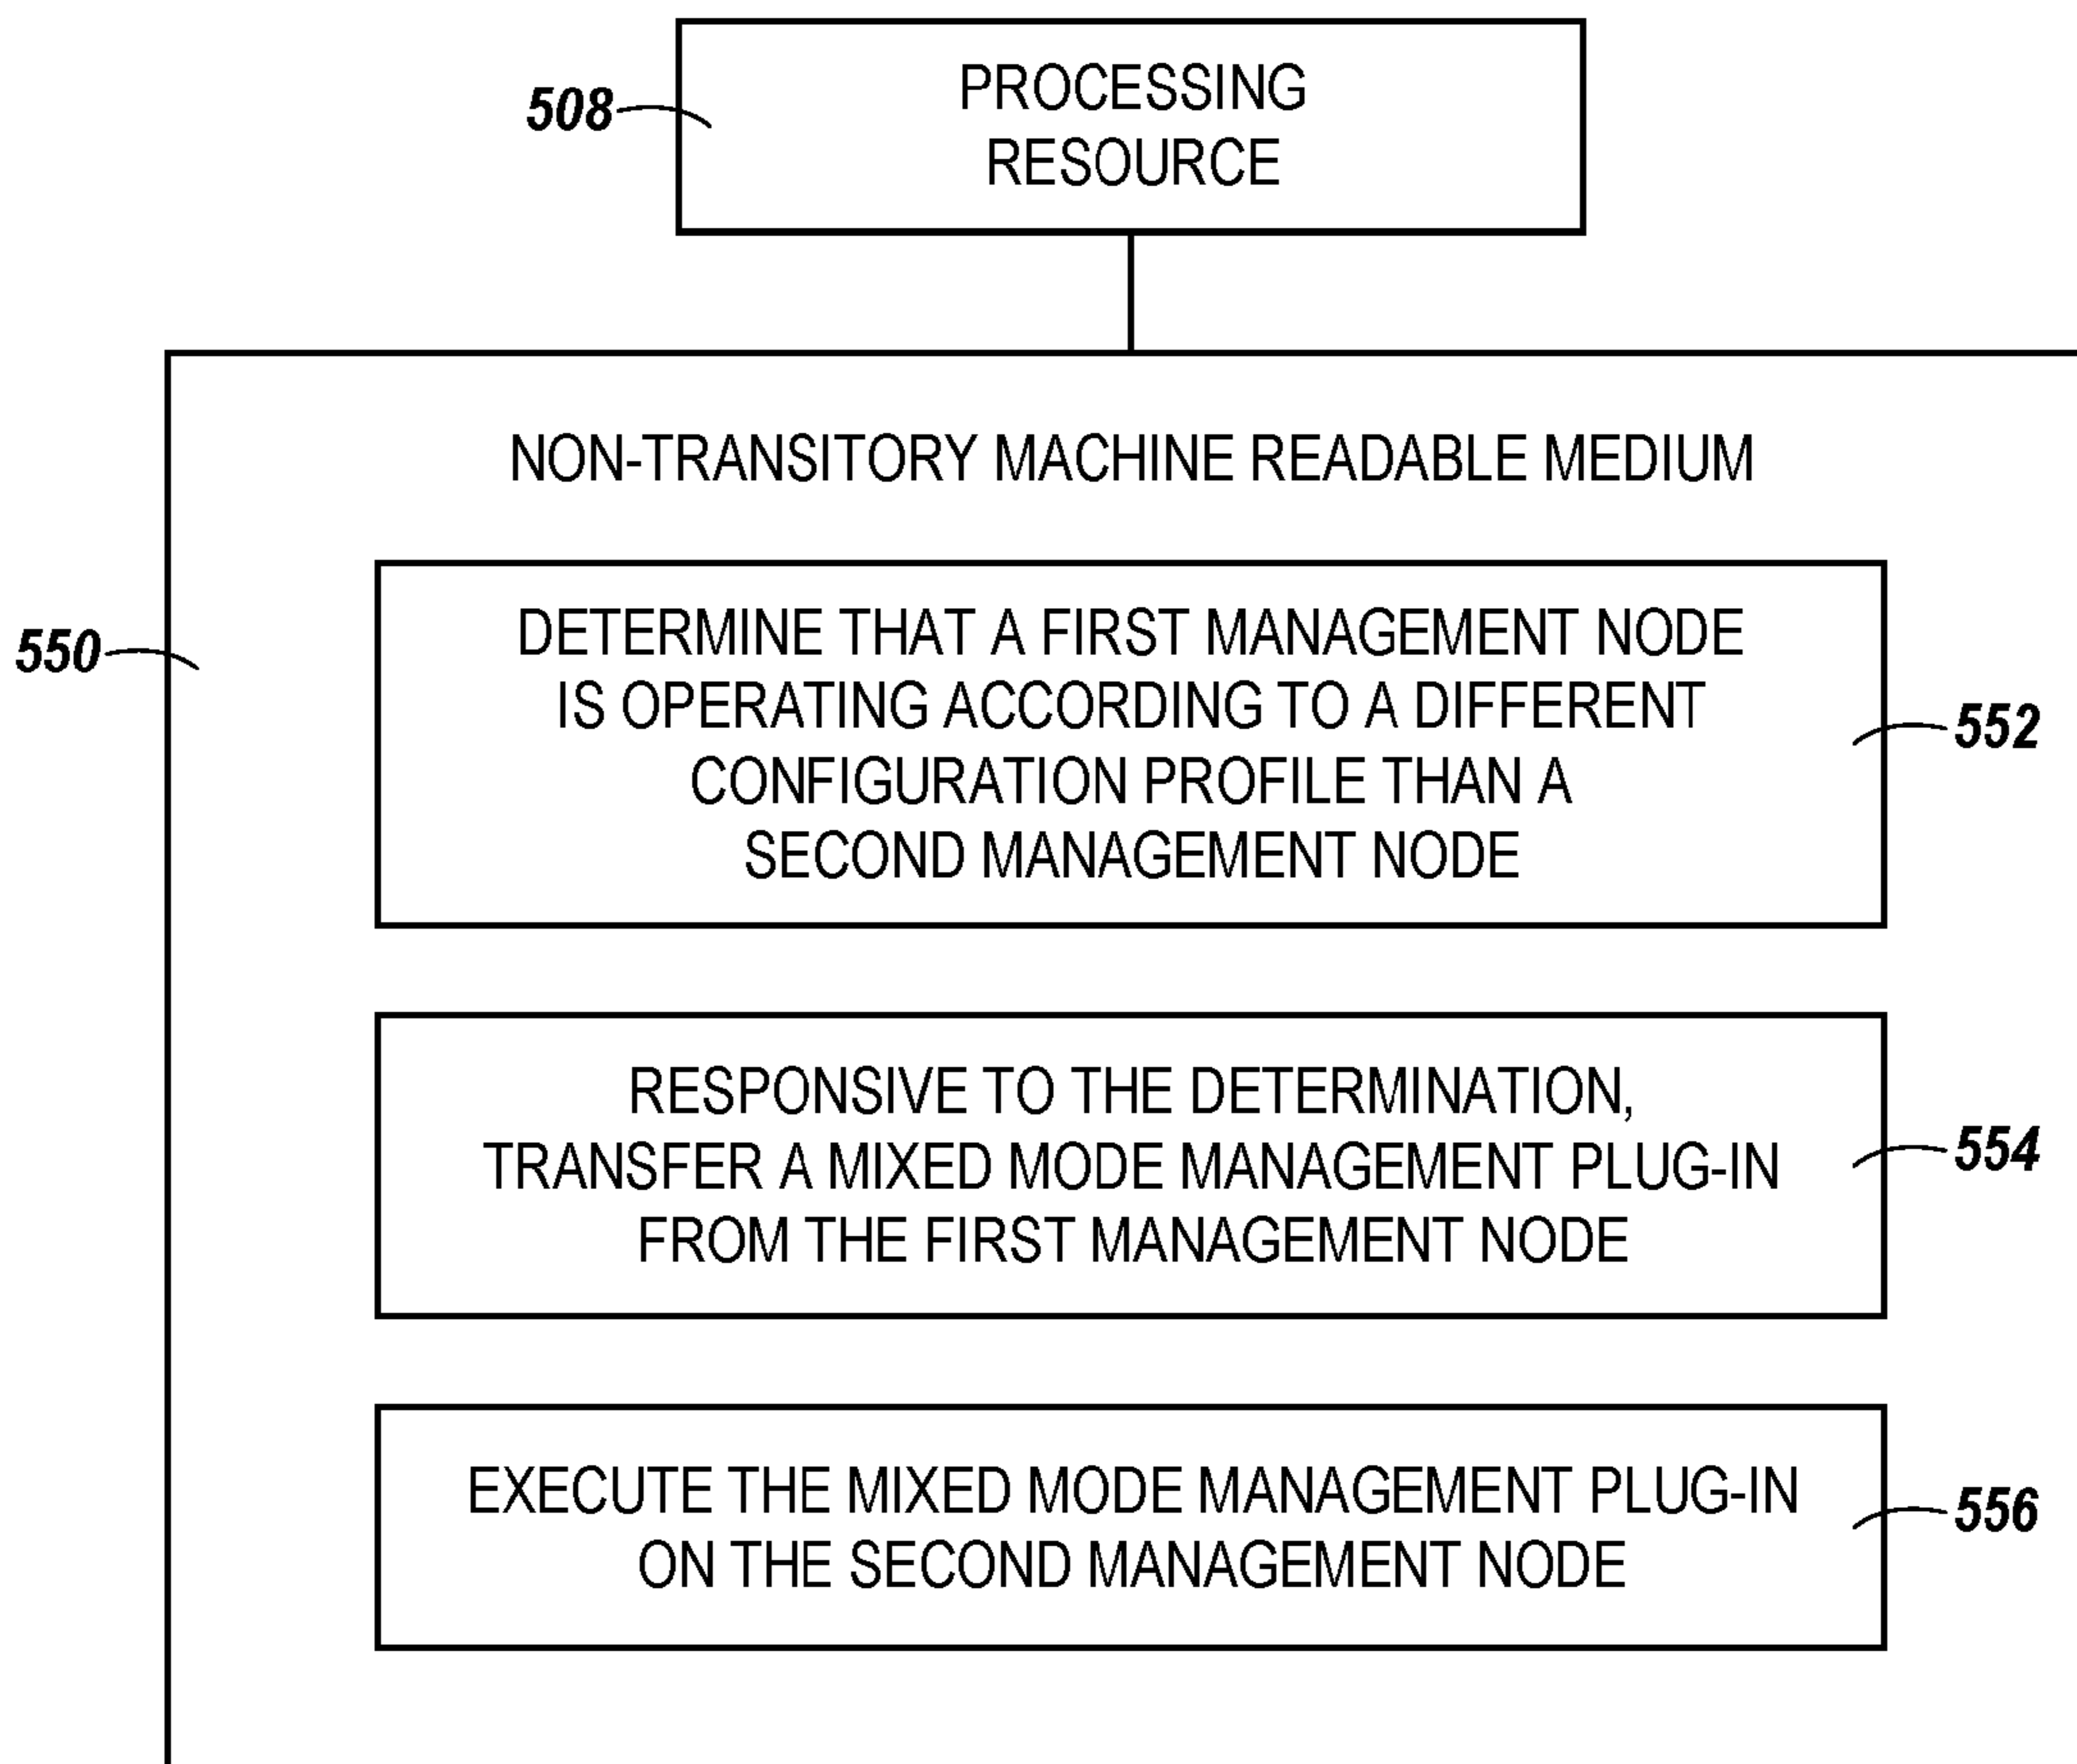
508

PROCESSING RESOURCE

550

NON-TRANSITORY MACHINE READABLE MEDIUM

DETERMINE THAT A FIRST MANAGEMENT NODE IS OPERATING ACCORDING TO A DIFFERENT CONFIGURATION PROFILE THAN A SECOND MANAGEMENT NODE

552

RESPONSIVE TO THE DETERMINATION, TRANSFER A MIXED MODE MANAGEMENT PLUG-IN FROM THE FIRST MANAGEMENT NODE

554

EXECUTE THE MIXED MODE MANAGEMENT PLUG-IN ON THE SECOND MANAGEMENT NODE

556